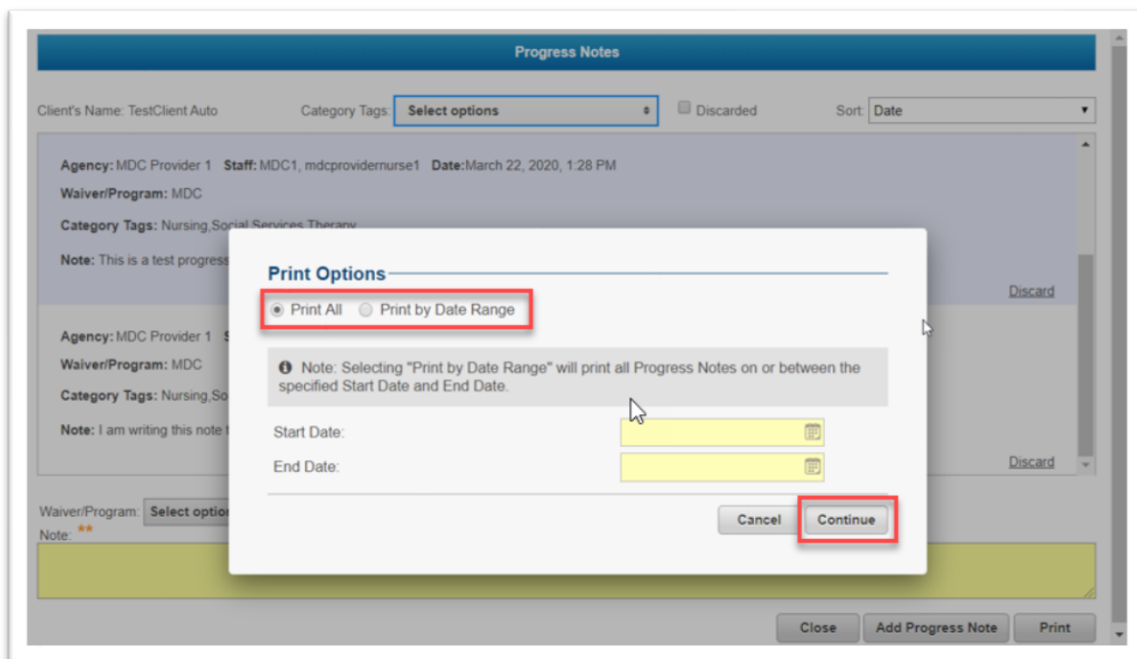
Progress Notes

Client's Name: TestClient Auto

Category Tags: Select options

Discarded

Sort: Date

Agency: MDC Provider 1 Staff: MDC1, mdcprovidernurse1 Date: March 22, 2020, 1:28 PM

Waiver/Program: MDC

Category Tags: Nursing,Social Services,Therapy

Note: This is a test progress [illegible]

Discard

Agency: MDC Provider 1 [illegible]

Waiver/Program: MDC

Category Tags: Nursing,So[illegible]

Note: I am writing this note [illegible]

Discard

Waiver/Program: Select option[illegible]

Note: **

Print Options

Print All Print by Date Range

Note: Selecting "Print by Date Range" will print all Progress Notes on or between the specified Start Date and End Date.

Start Date:

End Date:

Cancel Continue

Close Add Progress Note Print